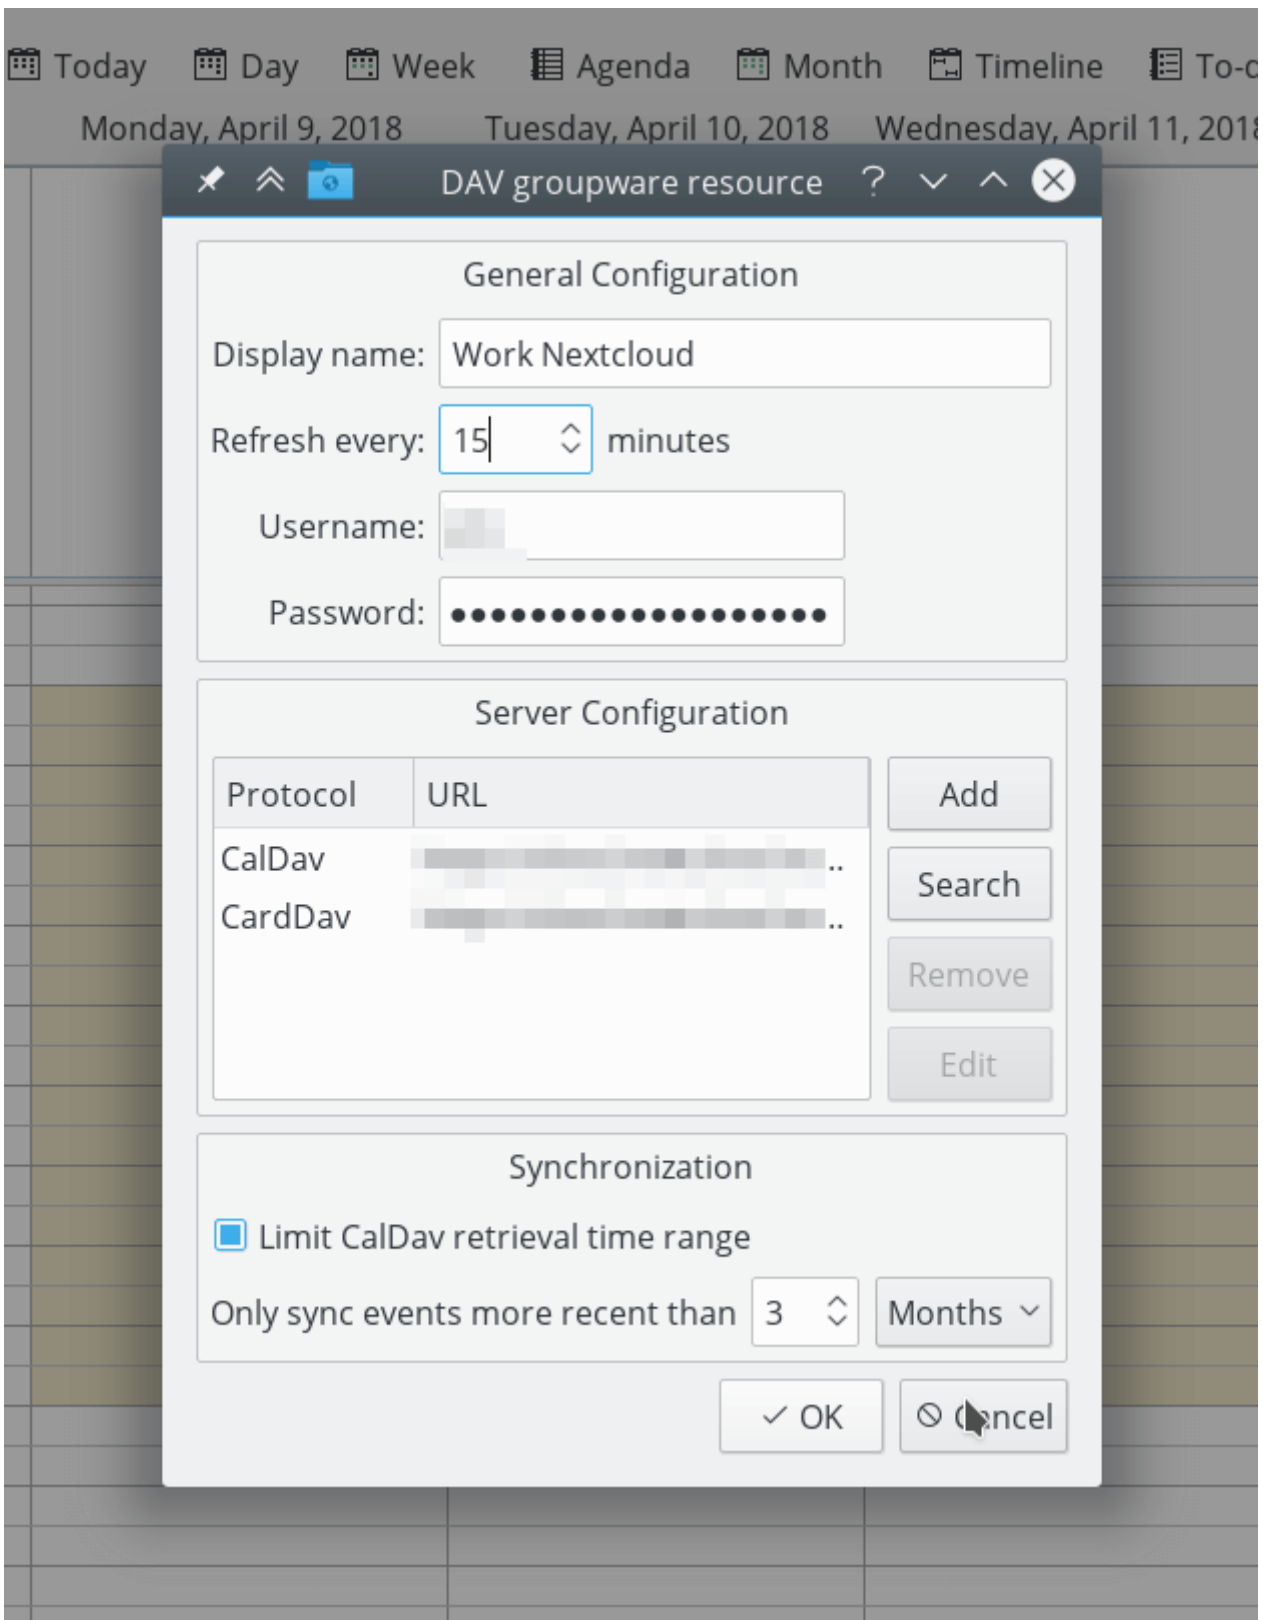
Today Day Week Agenda Month Timeline To-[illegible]

Monday, April 9, 2018 Tuesday, April 10, 2018 Wednesday, April 11, 201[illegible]

DAV groupware resource ?

General Configuration

Display name: Work Nextcloud

Refresh every: 15 minutes

Username: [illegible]

Password: ••••••••••••••••••••

Server Configuration

| Protocol | URL |
|---|---|
| CalDav | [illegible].. |
| CardDav | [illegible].. |

Add

Search

Remove

Edit

Synchronization

Limit CalDav retrieval time range

Only sync events more recent than 3 Months

OK

Cancel